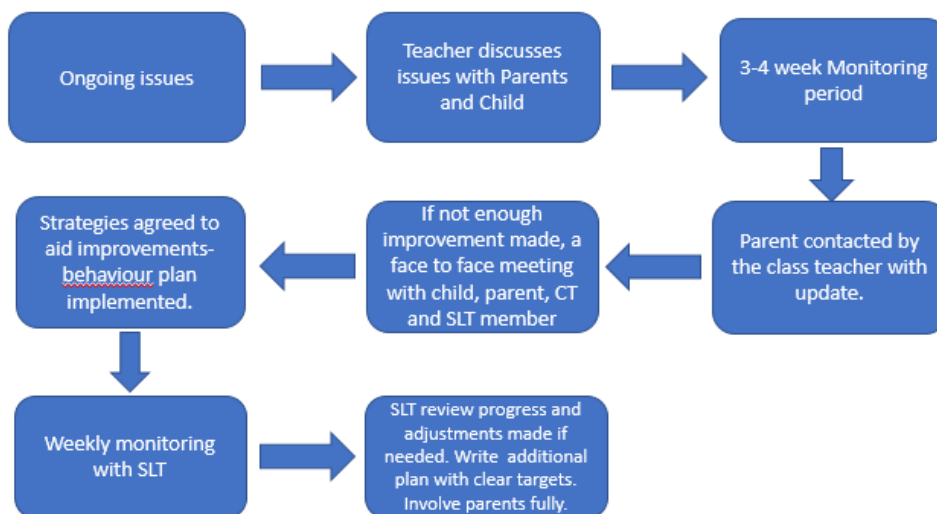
Ongoing issues

Teacher discusses issues with Parents and Child

3-4 week Monitoring period

Parent contacted by the class teacher with update.

If not enough improvement made, a face to face meeting with child, parent, CT and SLT member

Strategies agreed to aid improvements- behaviour plan implemented.

Weekly monitoring with SLT

SLT review progress and adjustments made if needed. Write additional plan with clear targets. Involve parents fully.